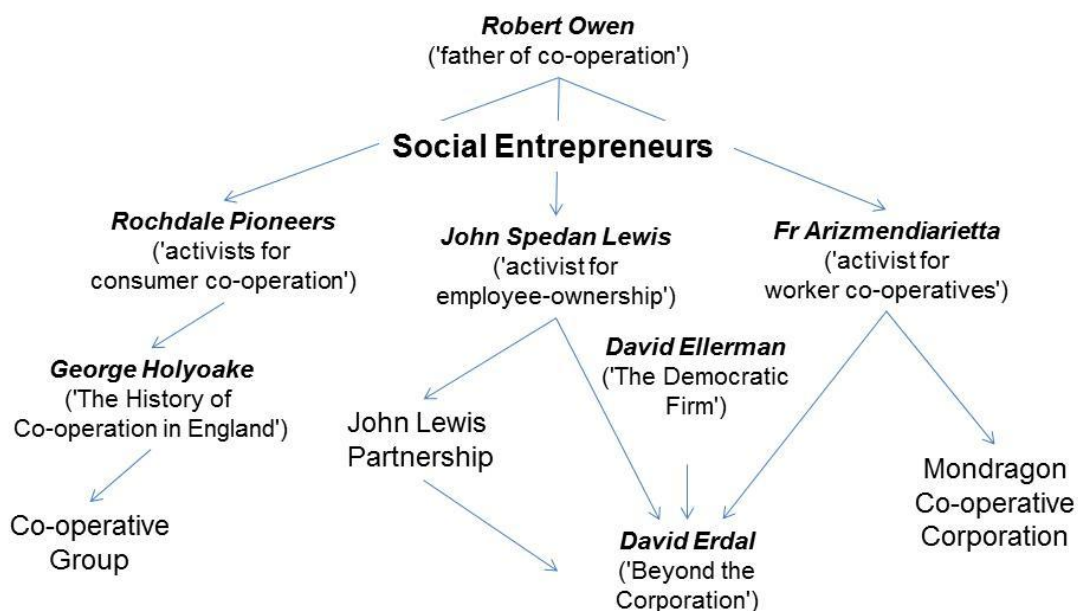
Robert Owen
('father of co-operation')

Social Entrepreneurs

Rochdale Pioneers
('activists for consumer co-operation')

John Spedan Lewis
('activist for employee-ownership')

Fr Arizmendiarietta
('activist for worker co-operatives')

George Holyoake
('The History of Co-operation in England')

David Ellerman
('The Democratic Firm')

John Lewis Partnership

Co-operative Group

David Erdal
('Beyond the Corporation')

Mondragon Co-operative Corporation